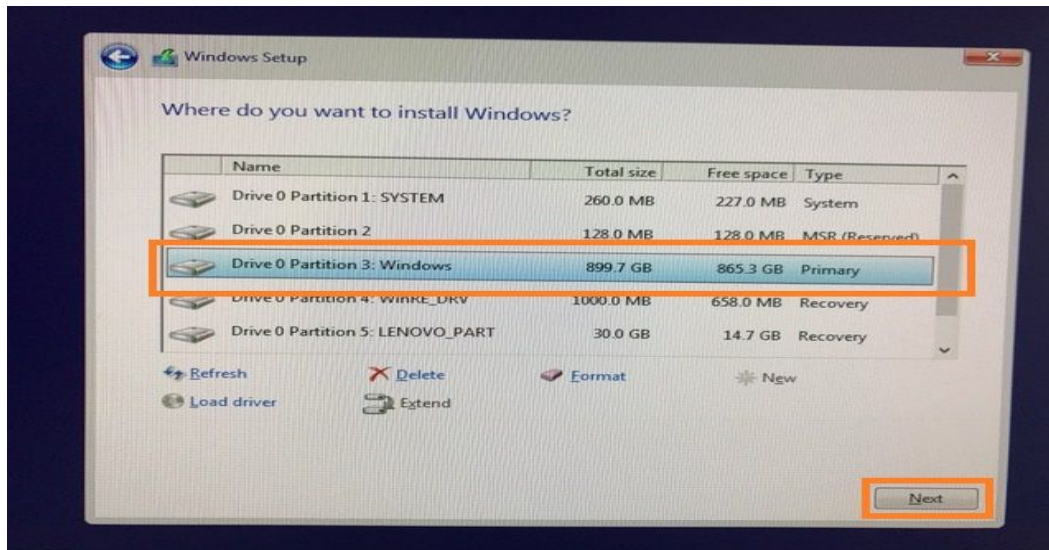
Windows Setup

Where do you want to install Windows?

| Name | Total size | Free space | Type |
|---|---|---|---|
| Drive 0 Partition 1: SYSTEM | 260.0 MB | 227.0 MB | System |
| Drive 0 Partition 2 | 128.0 MB | 128.0 MB | MSR (Reserved) |
| Drive 0 Partition 3: Windows | 899.7 GB | 865.3 GB | Primary |
| Drive 0 Partition 4: WinRE_DRV | 1000.0 MB | 658.0 MB | Recovery |
| Drive 0 Partition 5: LENOVO_PART | 30.0 GB | 14.7 GB | Recovery |

Refresh
Delete
Format
New
Load driver
Extend

Next